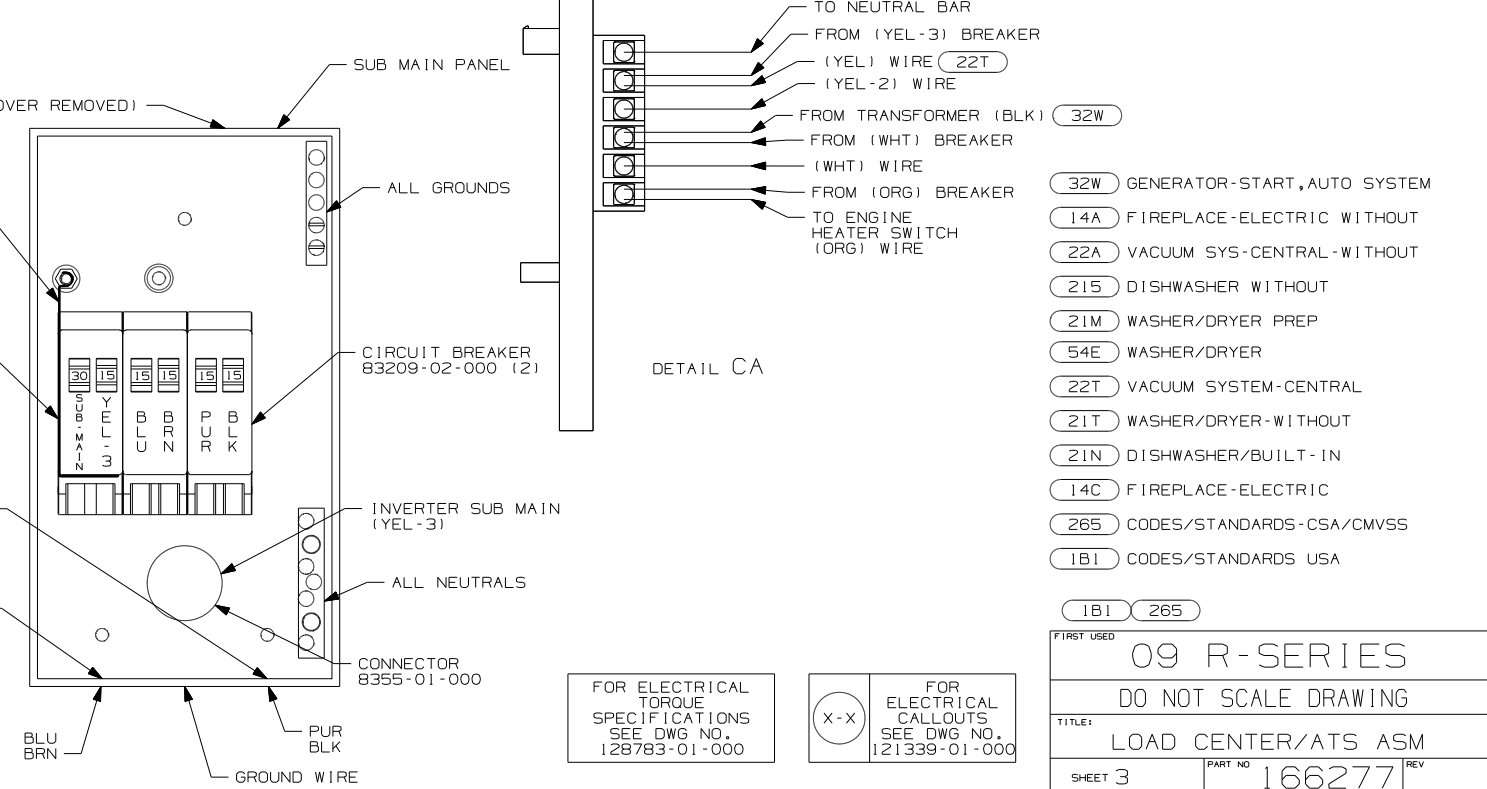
OVER REMOVED)

SUB MAIN PANEL

ALL GROUNDS

30 15 15 15 15 15

SUB-MAIN YEL-3 BLU BRN PUR BLK

CIRCUIT BREAKER 83209-02-000 (2)

INVERTER SUB MAIN (YEL-3)

ALL NEUTRALS

CONNECTOR 8355-01-000

BLU BRN

GROUND WIRE

PUR BLK

TO NEUTRAL BAR

FROM (YEL-3) BREAKER

(YEL) WIRE 22T

(YEL-2) WIRE

FROM TRANSFORMER (BLK) 32W

FROM (WHT) BREAKER

(WHT) WIRE

FROM (ORG) BREAKER

TO ENGINE HEATER SWITCH (ORG) WIRE

DETAIL CA

32W GENERATOR-START, AUTO SYSTEM

14A FIREPLACE-ELECTRIC WITHOUT

22A VACUUM SYS-CENTRAL-WITHOUT

215 DISHWASHER WITHOUT

21M WASHER/DRYER PREP

54E WASHER/DRYER

22T VACUUM SYSTEM-CENTRAL

21T WASHER/DRYER-WITHOUT

21N DISHWASHER/BUILT-IN

14C FIREPLACE-ELECTRIC

265 CODES/STANDARDS-CSA/CMVSS

1B1 CODES/STANDARDS USA

1B1 265

FOR ELECTRICAL TORQUE SPECIFICATIONS SEE DWG NO. 128783-01-000

X-X

FOR ELECTRICAL CALLOUTS SEE DWG NO. 121339-01-000

| FIRST USED 09 R-SERIES |
|---|
| DO NOT SCALE DRAWING |
| TITLE: LOAD CENTER/ATS ASM |
| SHEET 3 PART NO 166277 REV |